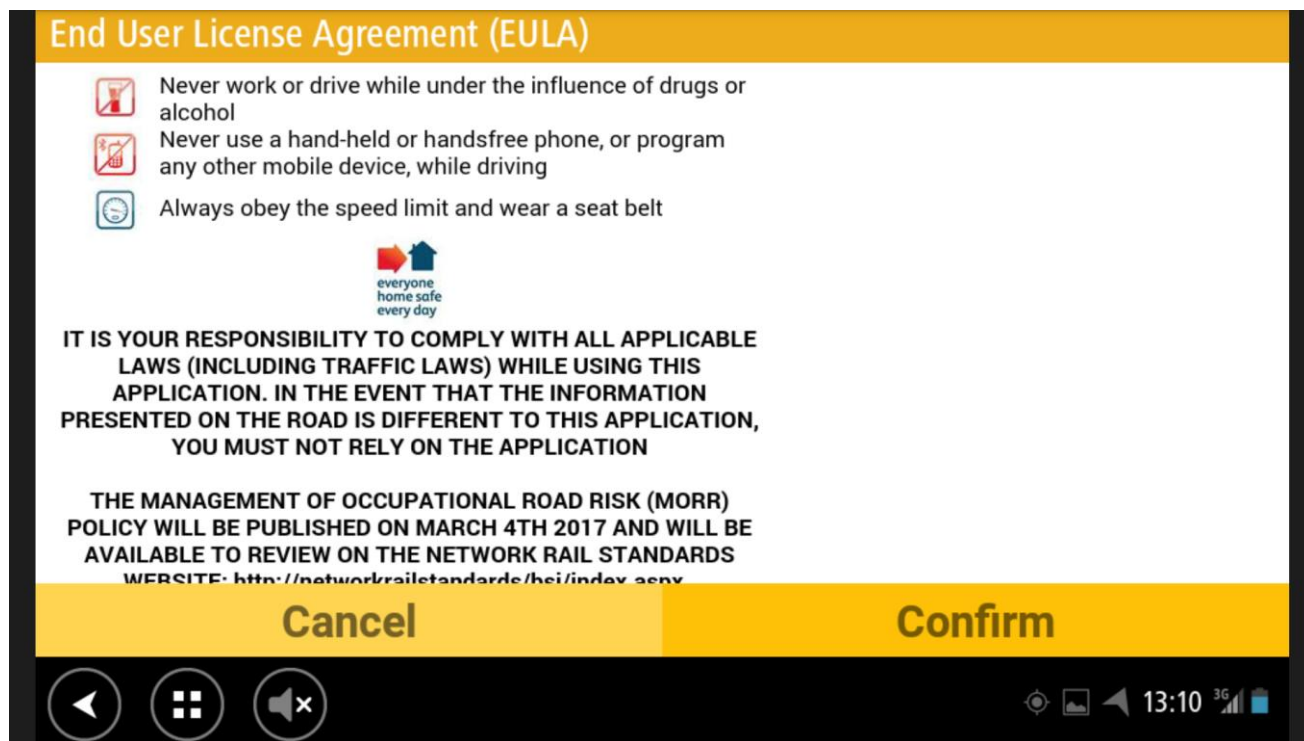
End User License Agreement (EULA)

Never work or drive while under the influence of drugs or alcohol

Never use a hand-held or handsfree phone, or program any other mobile device, while driving

Always obey the speed limit and wear a seat belt

everyone home safe every day

IT IS YOUR RESPONSIBILITY TO COMPLY WITH ALL APPLICABLE LAWS (INCLUDING TRAFFIC LAWS) WHILE USING THIS APPLICATION. IN THE EVENT THAT THE INFORMATION PRESENTED ON THE ROAD IS DIFFERENT TO THIS APPLICATION, YOU MUST NOT RELY ON THE APPLICATION

THE MANAGEMENT OF OCCUPATIONAL ROAD RISK (MORR) POLICY WILL BE PUBLISHED ON MARCH 4TH 2017 AND WILL BE AVAILABLE TO REVIEW ON THE NETWORK RAIL STANDARDS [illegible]

Cancel

Confirm

13:10 3G